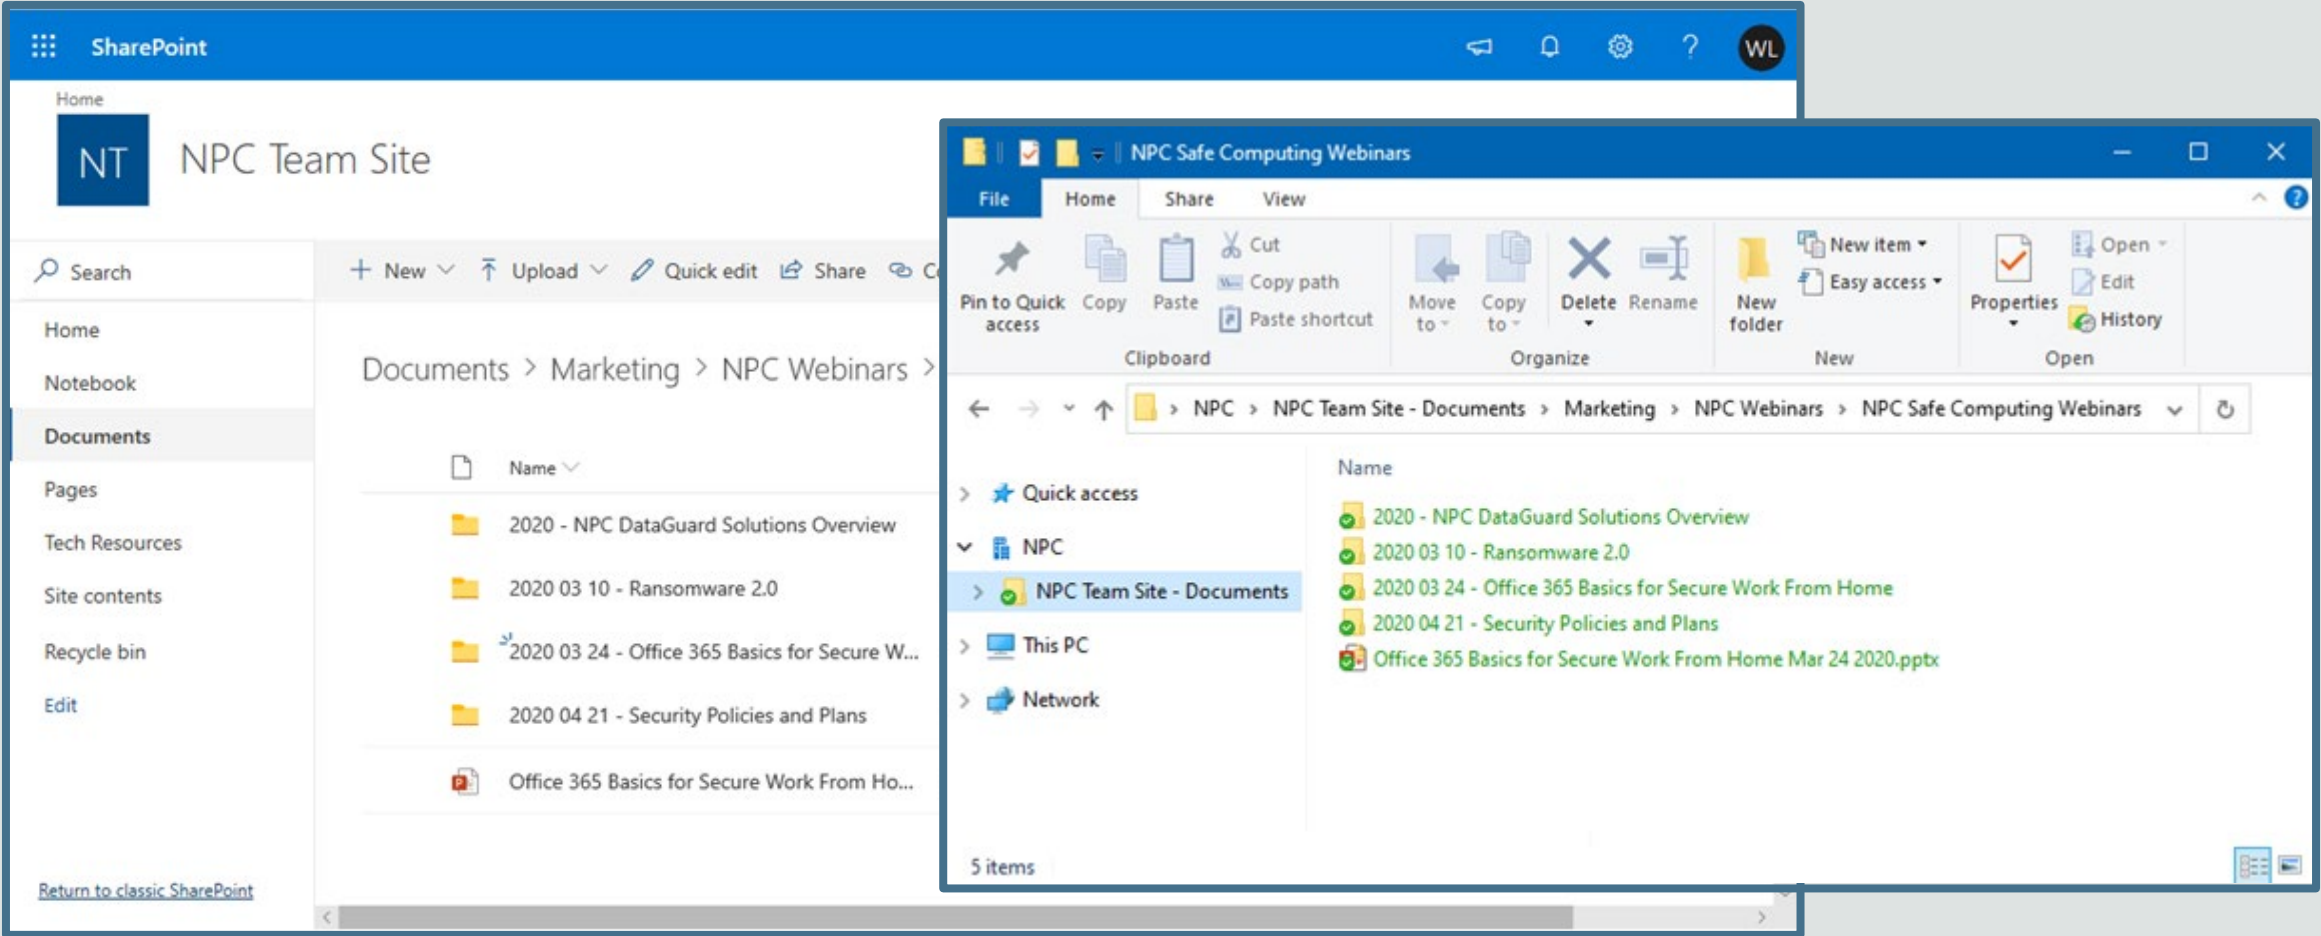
SharePoint

WL

Home

NT

NPC Team Site

Search

+ New ⌵ Upload ⌵ Quick edit Share C

Home
Notebook
Documents
Pages
Tech Resources
Site contents
Recycle bin
Edit

Documents > Marketing > NPC Webinars >

Name

2020 - NPC DataGuard Solutions Overview
2020 03 10 - Ransomware 2.0
2020 03 24 - Office 365 Basics for Secure W...
2020 04 21 - Security Policies and Plans
Office 365 Basics for Secure Work From Ho...

Return to classic SharePoint

NPC Safe Computing Webinars

File Home Share View

Pin to Quick access
Copy
Paste
Cut
Copy path
Paste shortcut
Clipboard
Move to
Copy to
Delete
Rename
Organize
New folder
New item
Easy access
New
Properties
Open
Edit
History
Open

NPC > NPC Team Site - Documents > Marketing > NPC Webinars > NPC Safe Computing Webinars

Quick access
NPC
NPC Team Site - Documents
This PC
Network

Name
2020 - NPC DataGuard Solutions Overview
2020 03 10 - Ransomware 2.0
2020 03 24 - Office 365 Basics for Secure Work From Home
2020 04 21 - Security Policies and Plans
Office 365 Basics for Secure Work From Home Mar 24 2020.pptx

5 items